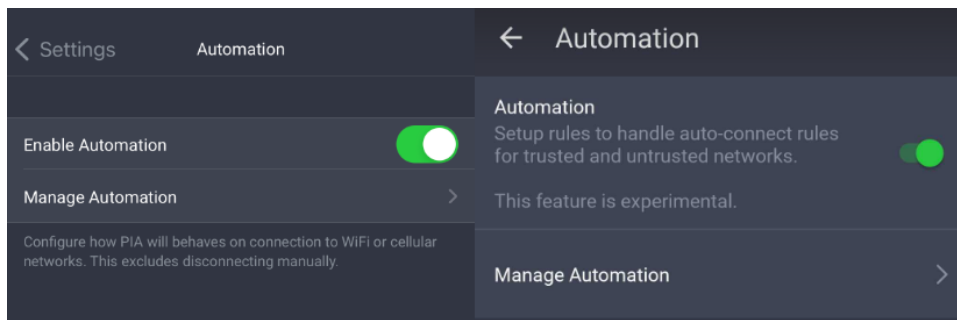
< Settings Automation

Enable Automation

Manage Automation >

Configure how PIA will behaves on connection to WiFi or cellular networks. This excludes disconnecting manually.

← Automation

Automation

Setup rules to handle auto-connect rules for trusted and untrusted networks.

This feature is experimental.

Manage Automation >